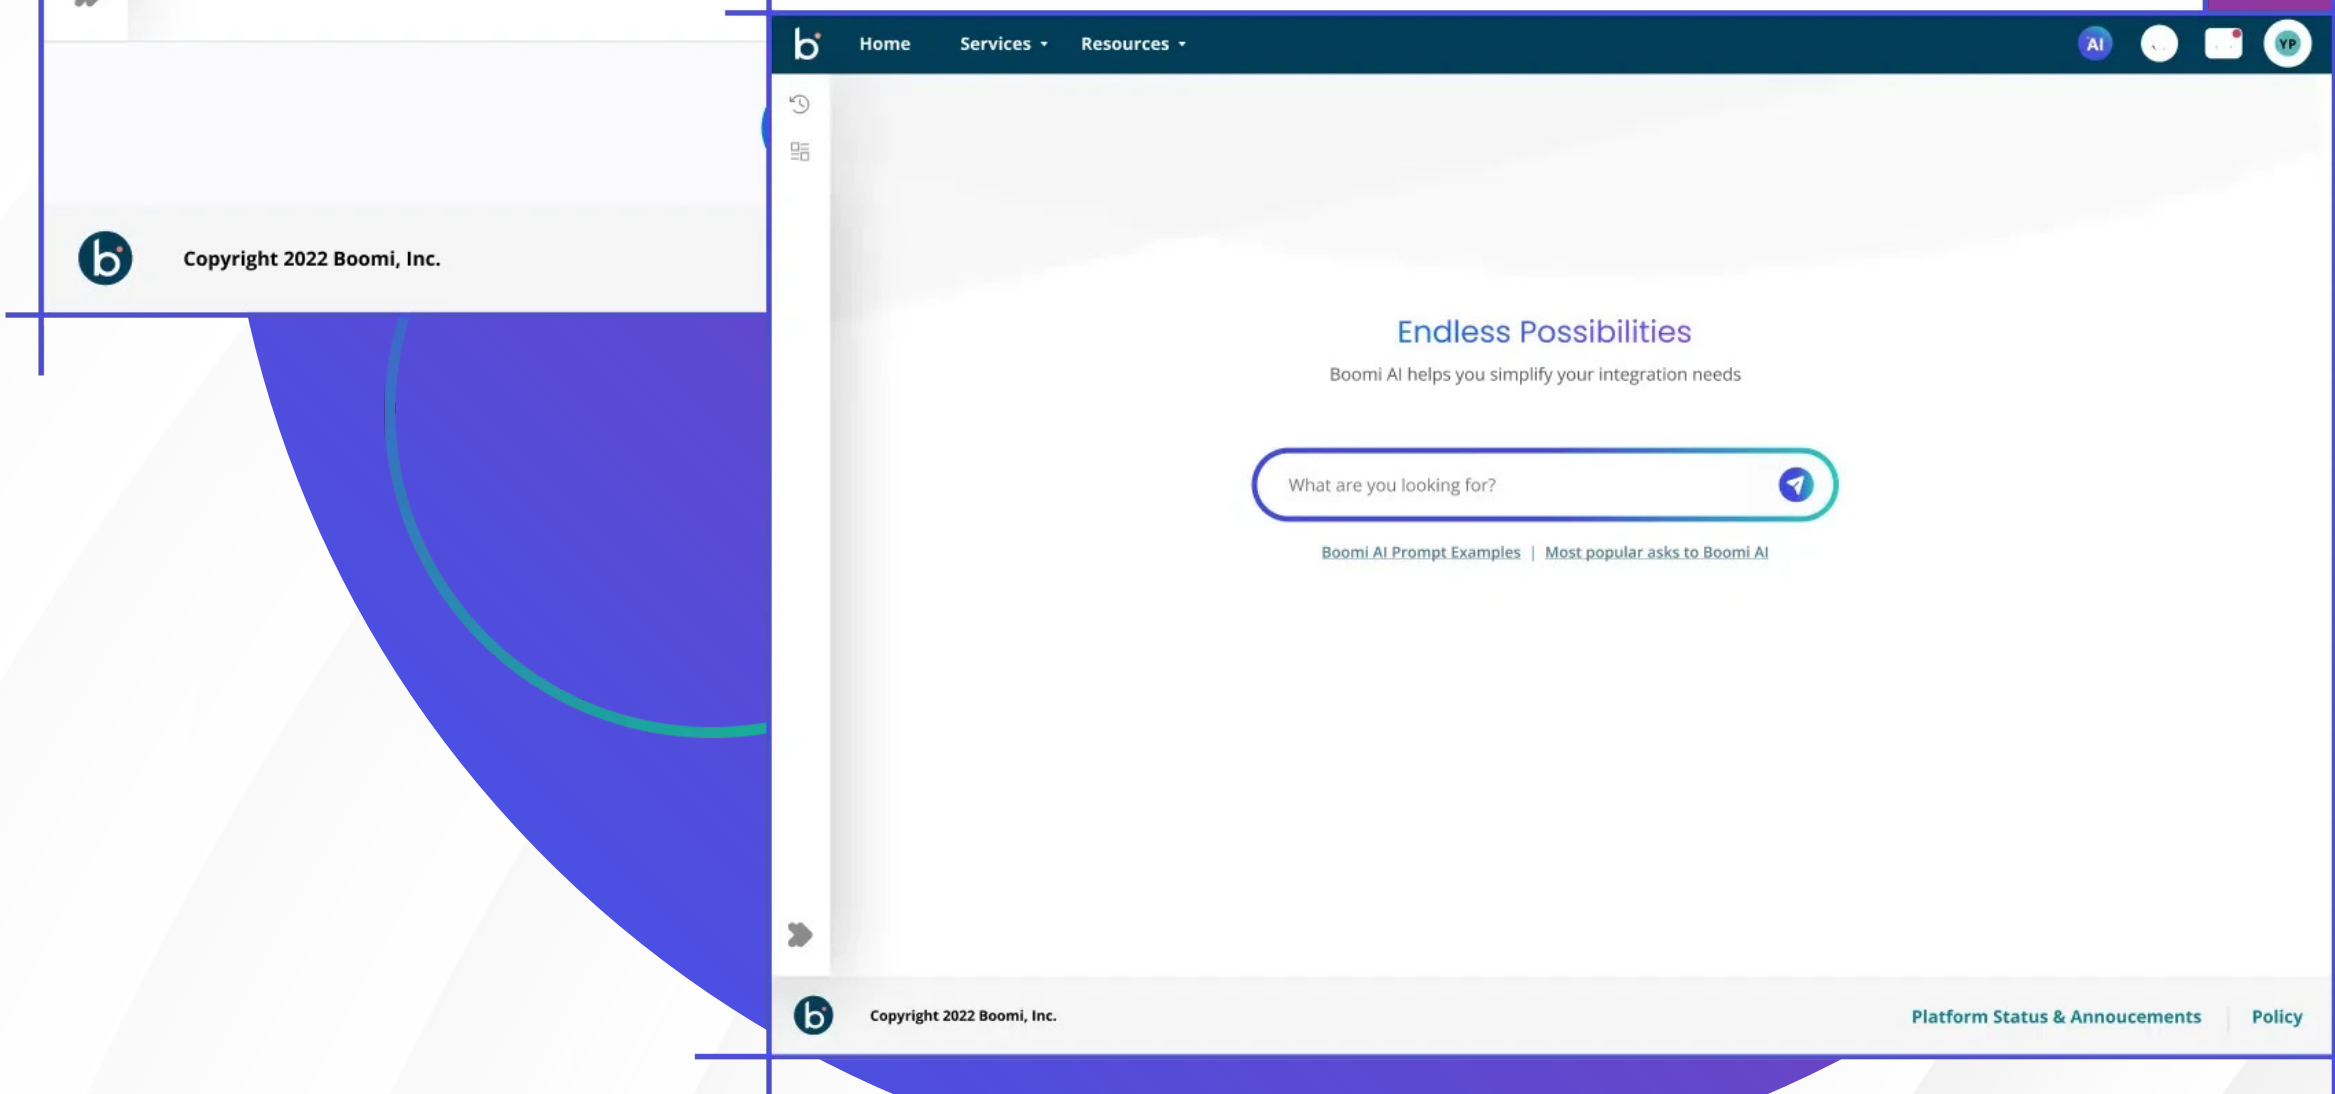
Copyright 2022 Boomi, Inc.

Home Services Resources

AI YP

Endless Possibilities

Boomi AI helps you simplify your integration needs

What are you looking for?

Boomi AI Prompt Examples | Most popular asks to Boomi AI

Copyright 2022 Boomi, Inc.

Platform Status & Annoucements | Policy